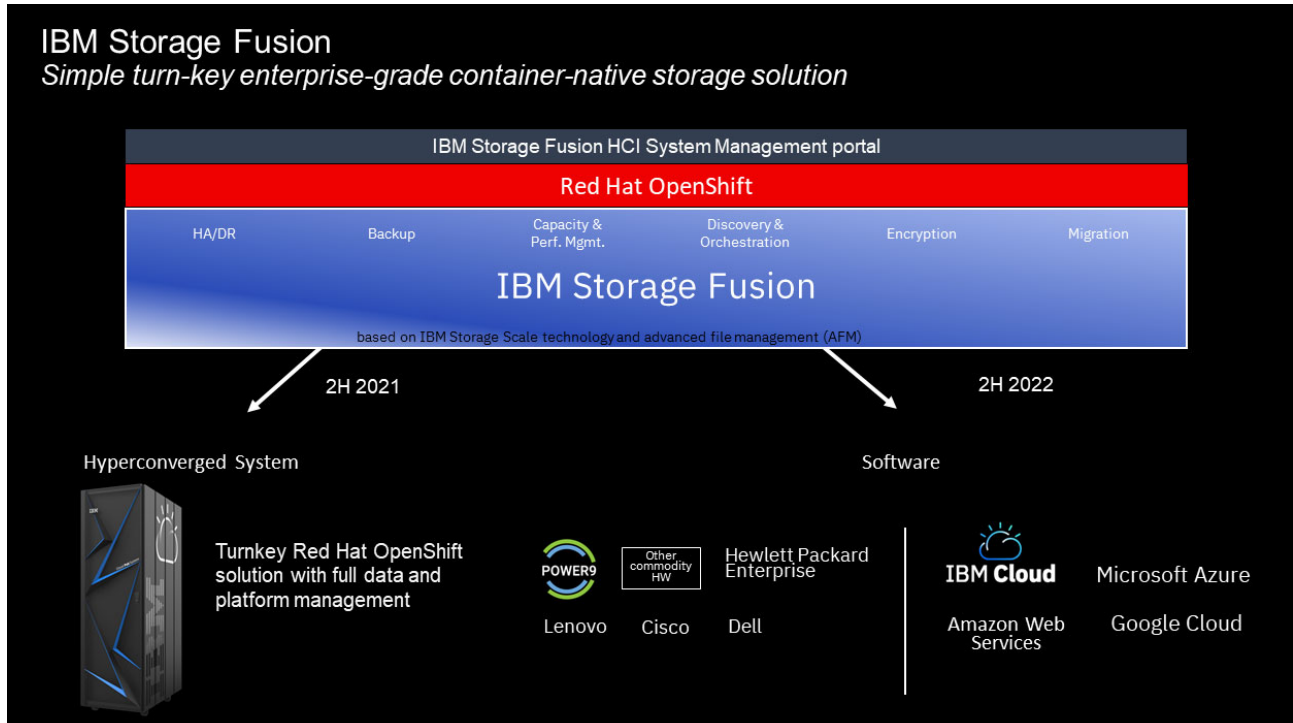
IBM Storage Fusion
Simple turn-key enterprise-grade container-native storage solution

IBM Storage Fusion HCI System Management portal

Red Hat OpenShift

HA/DR

Backup

Capacity & Perf. Mgmt.

Discovery & Orchestration

Encryption

Migration

IBM Storage Fusion

based on IBM Storage Scale technology and advanced file management (AFM)

2H 2021

2H 2022

Hyperconverged System

Software

IBM

Turnkey Red Hat OpenShift solution with full data and platform management

POWER9

Other commodity HW

Hewlett Packard Enterprise

Lenovo

Cisco

Dell

IBM Cloud

Microsoft Azure

Amazon Web Services

Google Cloud